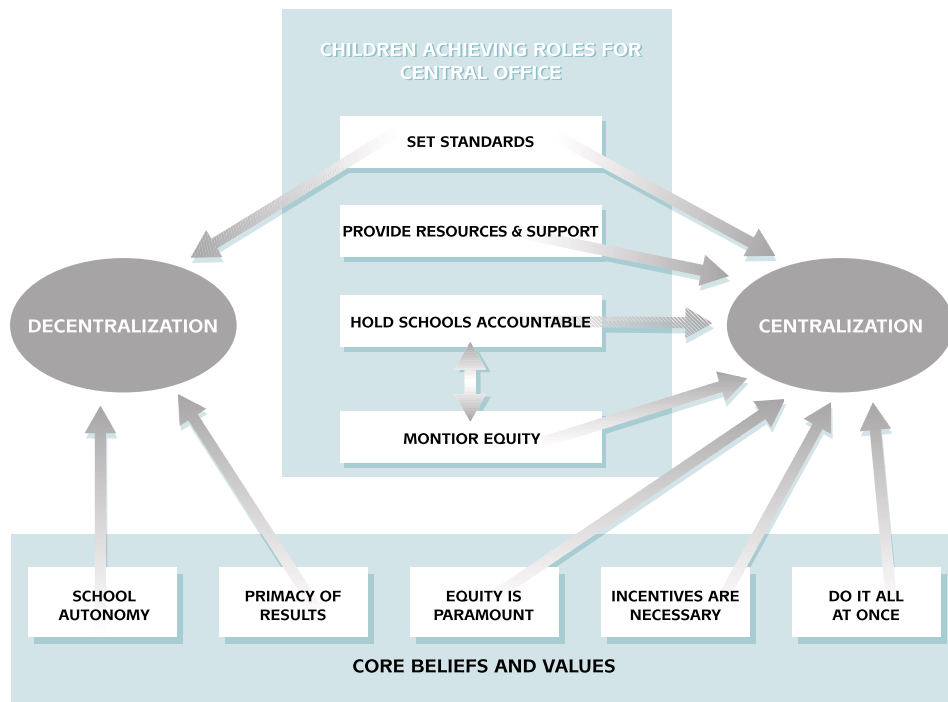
CHILDREN ACHIEVING ROLES FOR CENTRAL OFFICE

SET STANDARDS

PROVIDE RESOURCES & SUPPORT

HOLD SCHOOLS ACCOUNTABLE

MONTIOR EQUITY

DECENTRALIZATION

CENTRALIZATION

SCHOOL AUTONOMY

PRIMACY OF RESULTS

EQUITY IS PARAMOUNT

INCENTIVES ARE NECESSARY

DO IT ALL AT ONCE

CORE BELIEFS AND VALUES